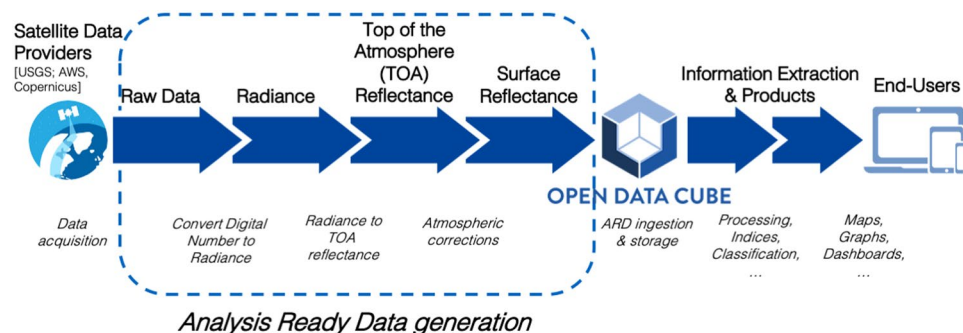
Satellite Data Providers
[USGS; AWS, Copernicus]

Raw Data

Radiance

Top of the Atmosphere (TOA) Reflectance

Surface Reflectance

OPEN DATA CUBE

Information Extraction & Products

End-Users

Data acquisition

Convert Digital Number to Radiance

Radiance to TOA reflectance

Atmospheric corrections

ARD ingestion & storage

Processing, Indices, Classification, ...

Maps, Graphs, Dashboards, ...

Analysis Ready Data generation